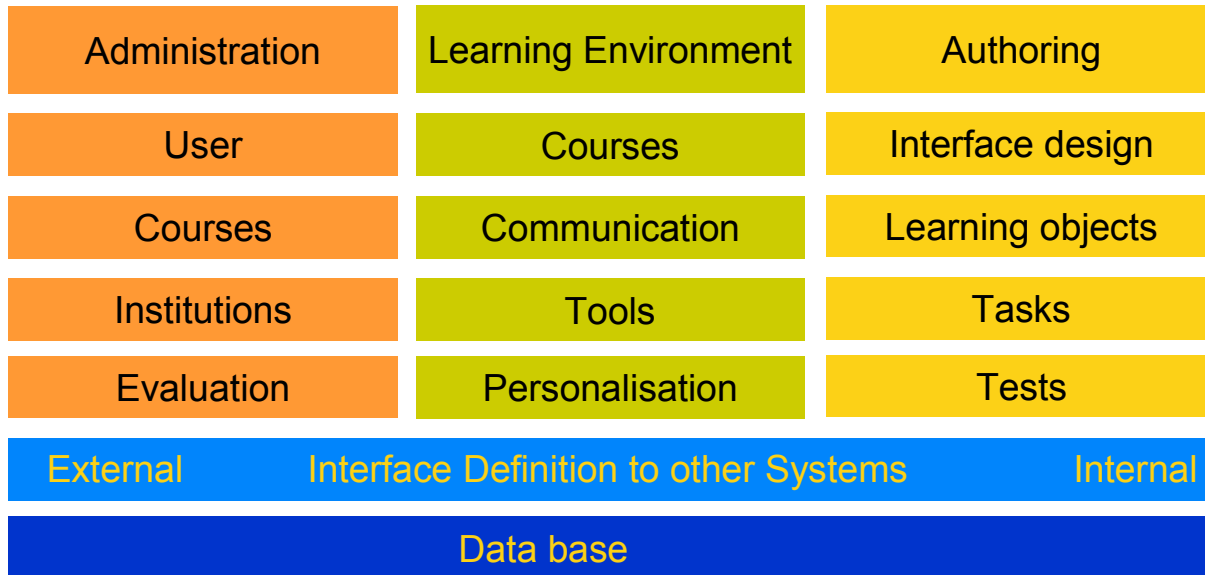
Administration

User

Courses

Institutions

Evaluation

Learning Environment

Courses

Communication

Tools

Personalisation

Authoring

Interface design

Learning objects

Tasks

Tests

External Interface Definition to other Systems Internal

Data base